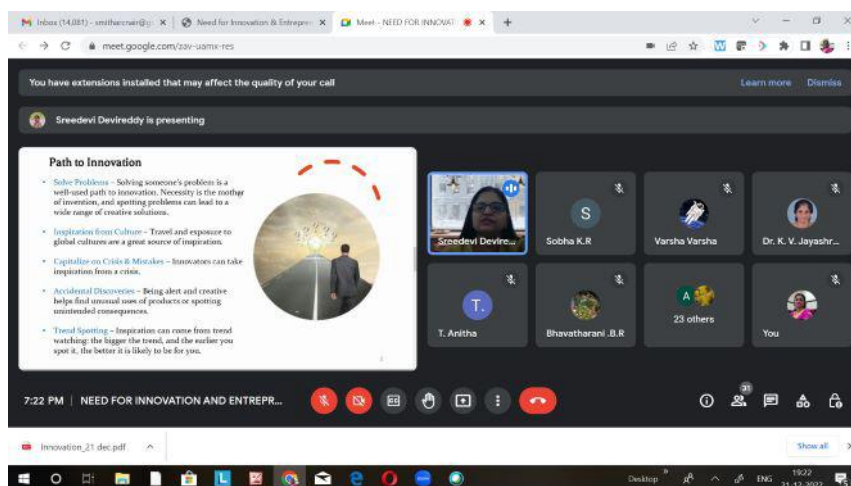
Inbox (14,081) - smitharcnair@g... ×
Need for Innovation & Entrepre... ×
Meet - NEED FOR INNOVATI... ×
+

meet.google.com/zav-uamx-res

You have extensions installed that may affect the quality of your call
Learn more
Dismiss

Sreedevi Devireddy is presenting

Path to Innovation

• Solve Problems – Solving someone's problem is a well-used path to innovation. Necessity is the mother of invention, and spotting problems can lead to a wide range of creative solutions.

• Inspiration from Culture – Travel and exposure to global cultures are a great source of inspiration.

• Capitalize on Crisis & Mistakes – Innovators can take inspiration from a crisis.

• Accidental Discoveries – Being alert and creative helps find unusual uses of products or spotting unintended consequences.

• Trend Spotting – Inspiration can come from trend watching: the bigger the trend, and the earlier you spot it, the better it is likely to be for you.

Sreedevi Devire...
S
Sobha K.R
Varsha Varsha
Dr. K. V. Jayashr...
T.
T. Anitha
Bhavatharani .B.R
A
23 others
You

7:22 PM | NEED FOR INNOVATION AND ENTREPR...
31

Innovation_21 dec.pdf ^
Show all

Desktop
ENG
19:22
21-12-2022